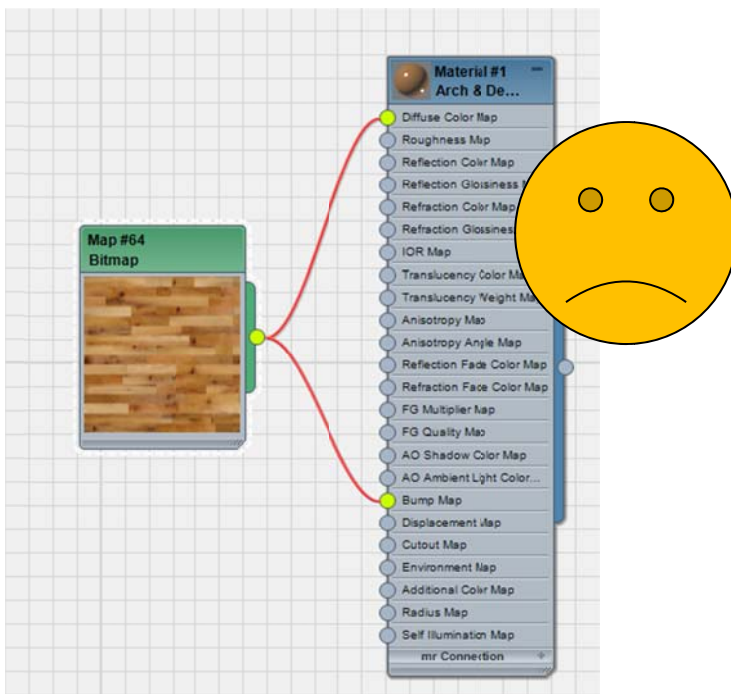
Map #64
Bitmap

Material #1
Arch & De...

Diffuse Color Map
Roughness Map
Reflection Color Map
Reflection Glossiness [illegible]
Refraction Color Map
Refraction Glossines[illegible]
IOR Map
Translucency Color Ma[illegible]
Translucency Weight Ma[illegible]
Anisotropy Map
Anisotropy Angle Map
Reflection Fade Color Map
Refraction Fade Color Map
FG Multiplier Map
FG Quality Map
AO Shadow Color Map
AO Ambient Light Color...
Bump Map
Displacement Map
Cutout Map
Environment Map
Additional Color Map
Radius Map
Self Illumination Map
mr Connection